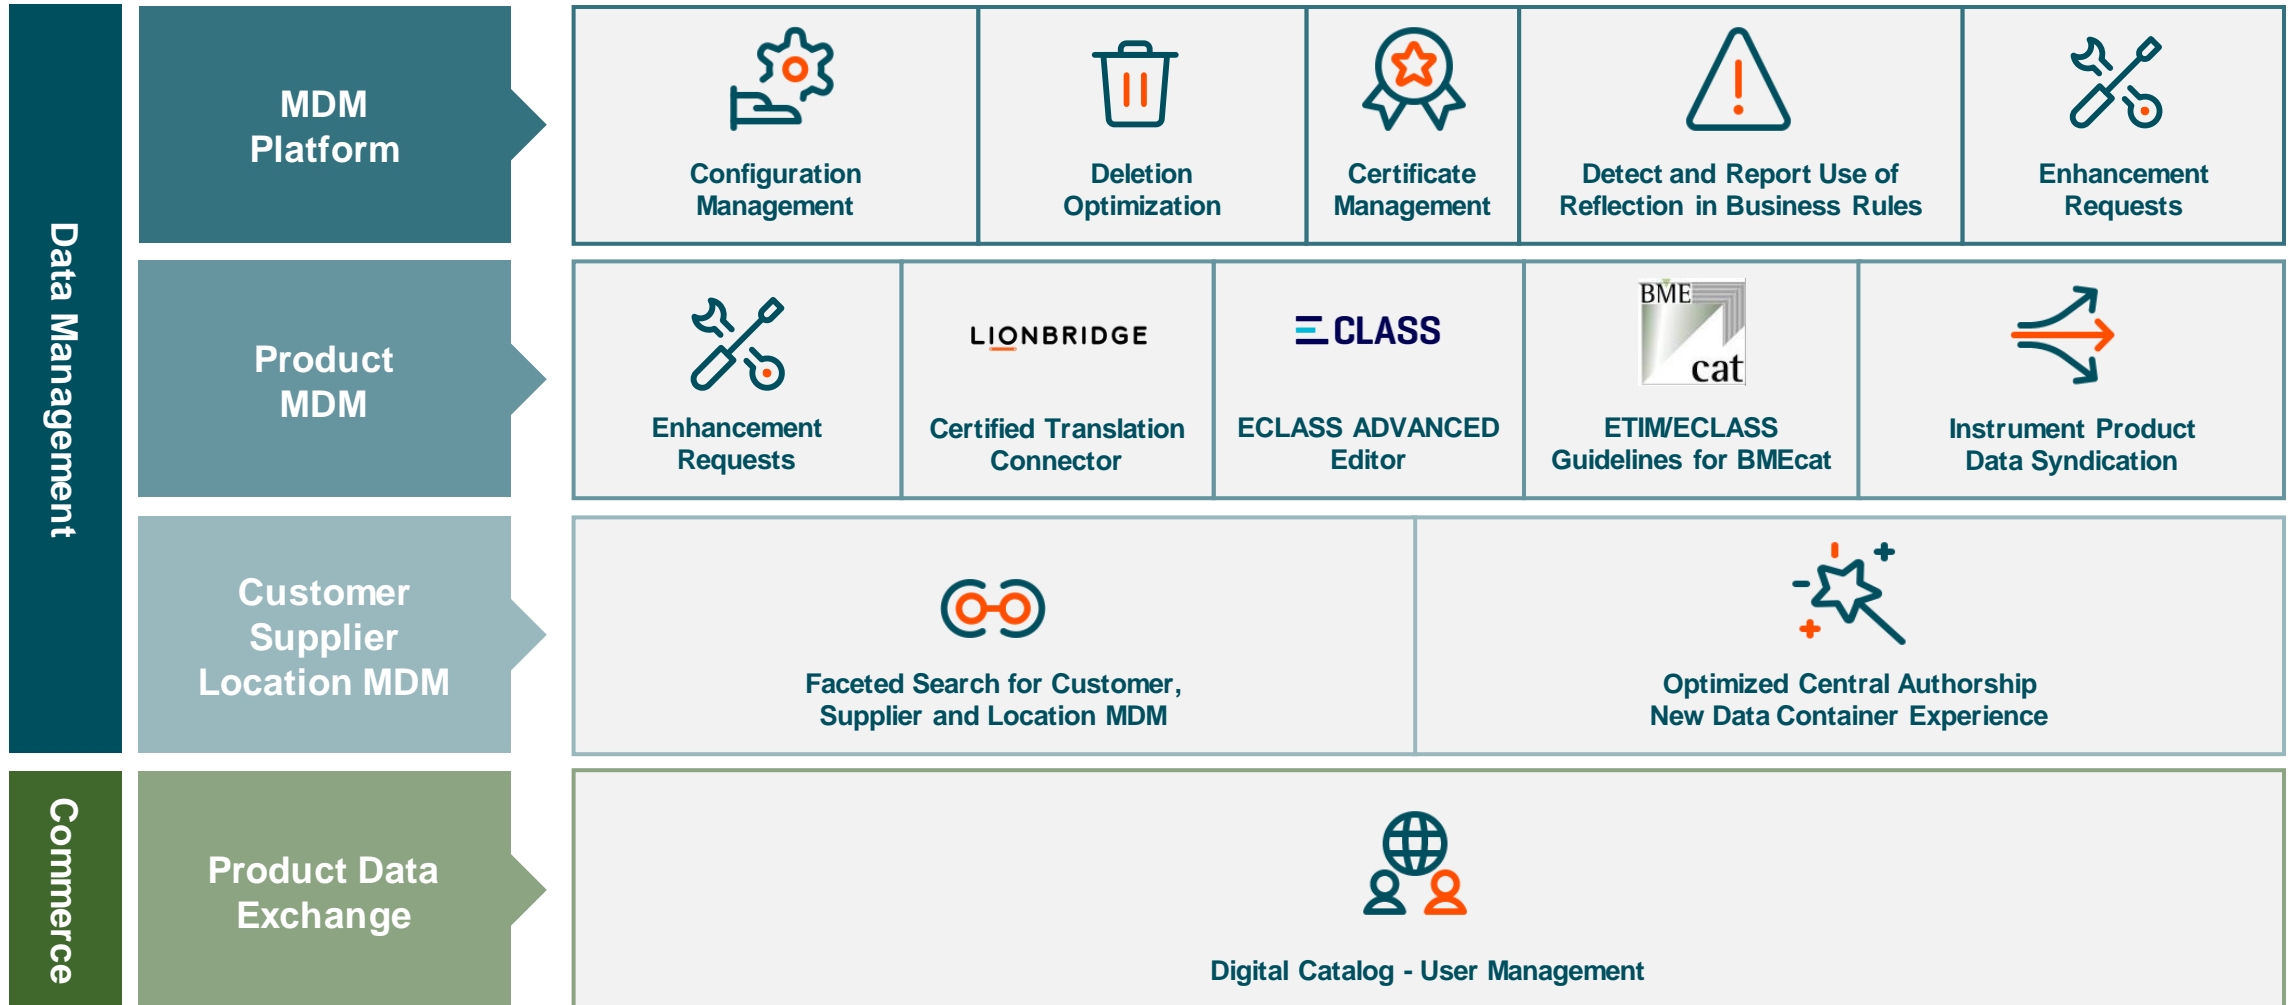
Data Management

MDM Platform

Configuration Management

Deletion Optimization

Certificate Management

Detect and Report Use of Reflection in Business Rules

Enhancement Requests

Product MDM

Enhancement Requests

LIONBRIDGE

Certified Translation Connector

ECLASS

ECLASS ADVANCED Editor

BME cat

ETIM/ECLASS Guidelines for BMEcat

Instrument Product Data Syndication

Customer Supplier Location MDM

Faceted Search for Customer, Supplier and Location MDM

Optimized Central Authorship New Data Container Experience

Commerce

Product Data Exchange

Digital Catalog - User Management